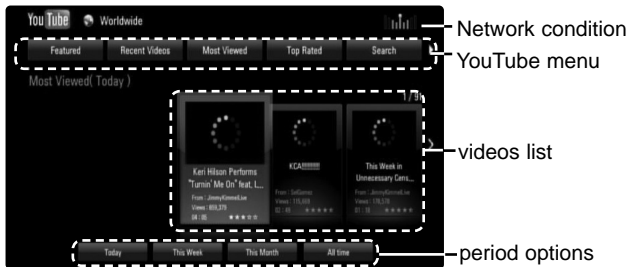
YouTube Worldwide

Network condition

Featured Recent Videos Most Viewed Top Rated Search

YouTube menu

Most Viewed( Today )

1 / 9

Keri Hilson Performs "Turnin' Me On" feat. L...

From : JimmyKimmelLive

Views : 859,379

04 : 05

KCA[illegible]

From : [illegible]

Views : 115,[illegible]

02 : 45

This Week in Unnecessary Cens...

From : JimmyKimmelLive

Views : 178,579

07 : 13

videos list

Today This Week This Month All time

period options